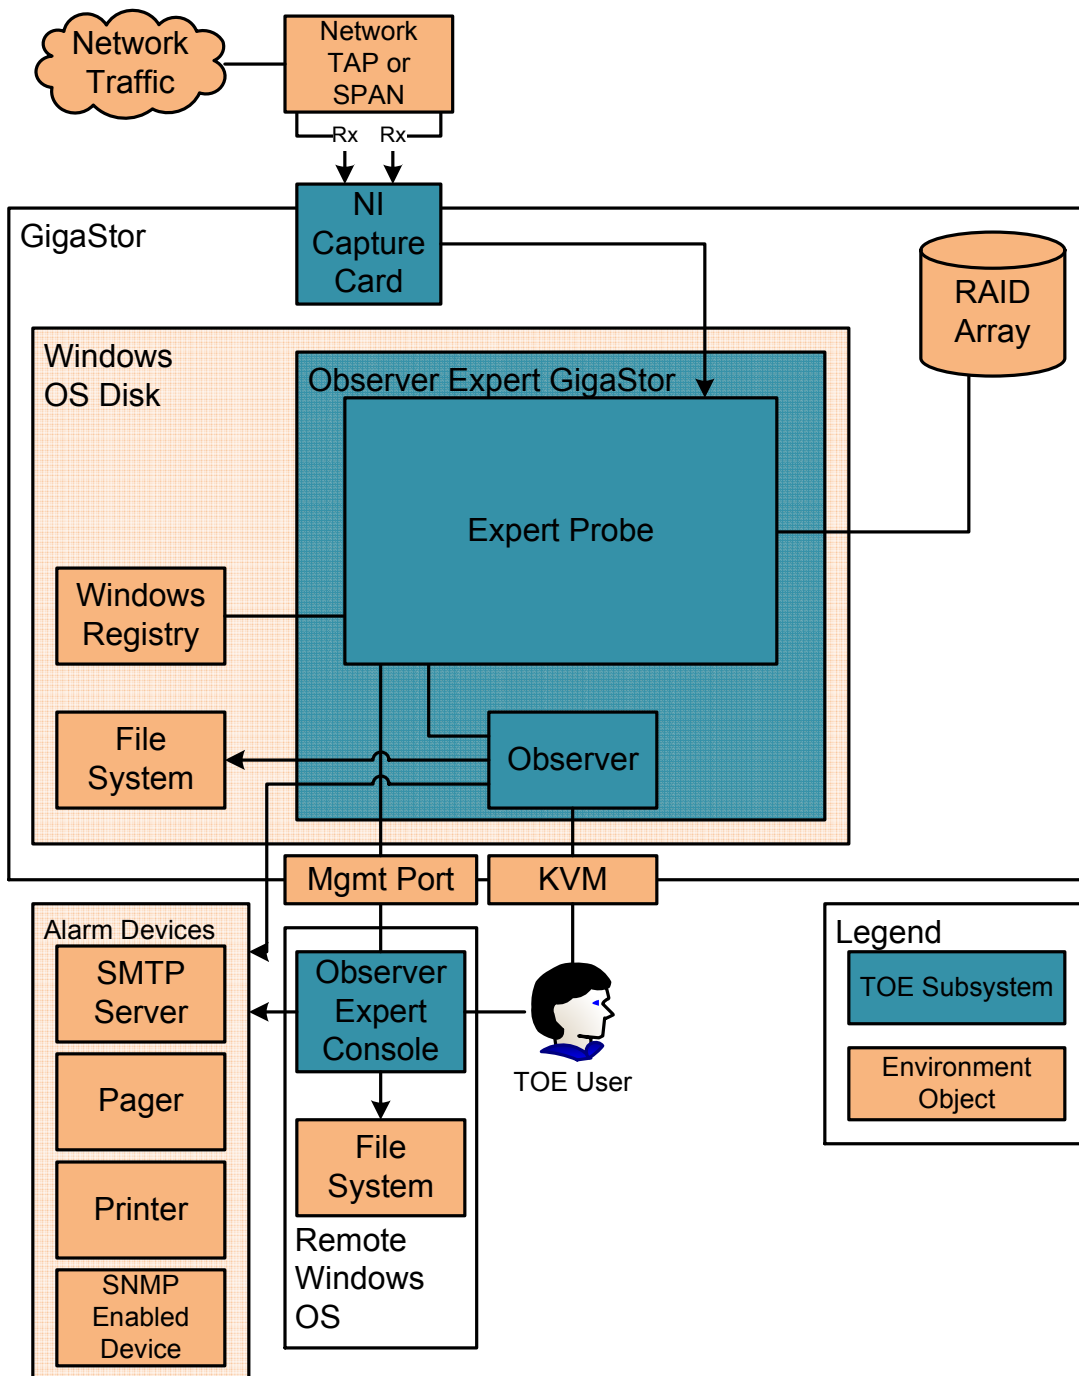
Network Traffic

Network TAP or SPAN

Rx Rx

NI Capture Card

GigaStor

RAID Array

Windows OS Disk

Observer Expert GigaStor

Expert Probe

Windows Registry

File System

Observer

Mgmt Port

KVM

Alarm Devices

SMTP Server

Pager

Printer

SNMP Enabled Device

Observer Expert Console

File System

Remote Windows OS

TOE User

Legend

TOE Subsystem

Environment Object